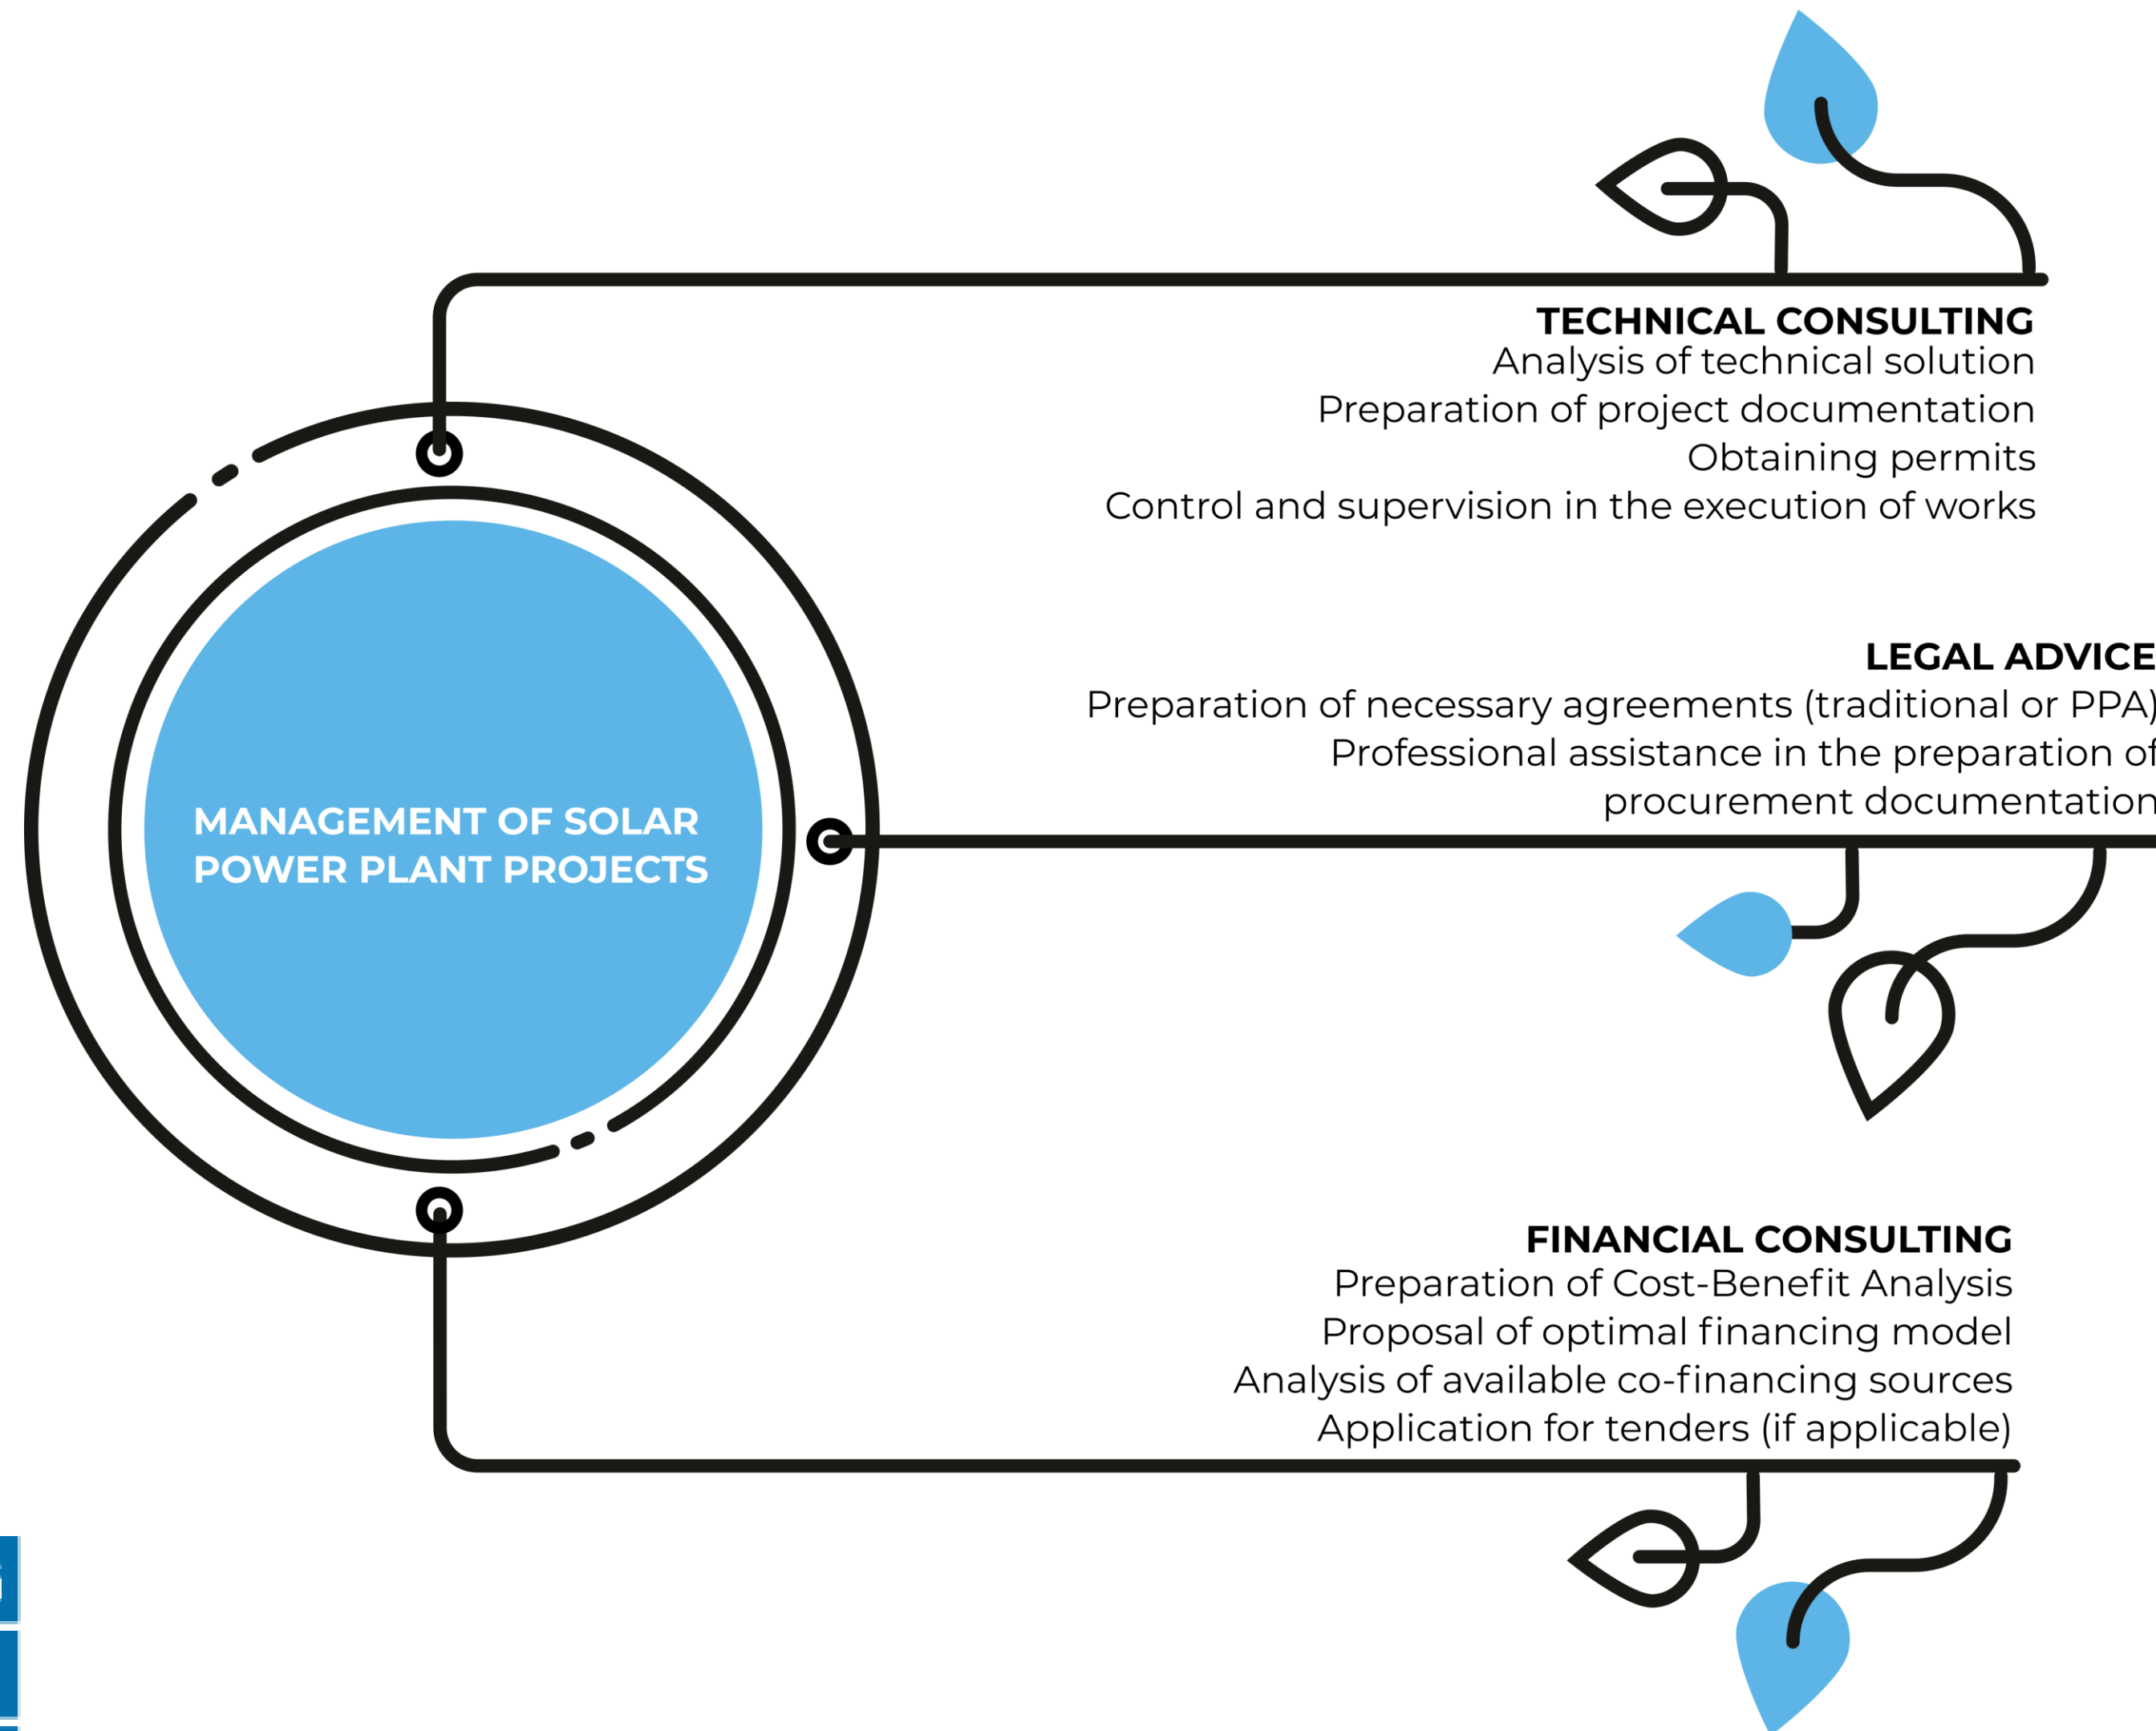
TECHNICAL CONSULTING
Analysis of technical solution
Preparation of project documentation
Obtaining permits
Control and supervision in the execution of works

MANAGEMENT OF SOLAR POWER PLANT PROJECTS

LEGAL ADVICE
Preparation of necessary agreements (traditional or PPA)
Professional assistance in the preparation of procurement documentation

FINANCIAL CONSULTING
Preparation of Cost-Benefit Analysis
Proposal of optimal financing model
Analysis of available co-financing sources
Application for tenders (if applicable)